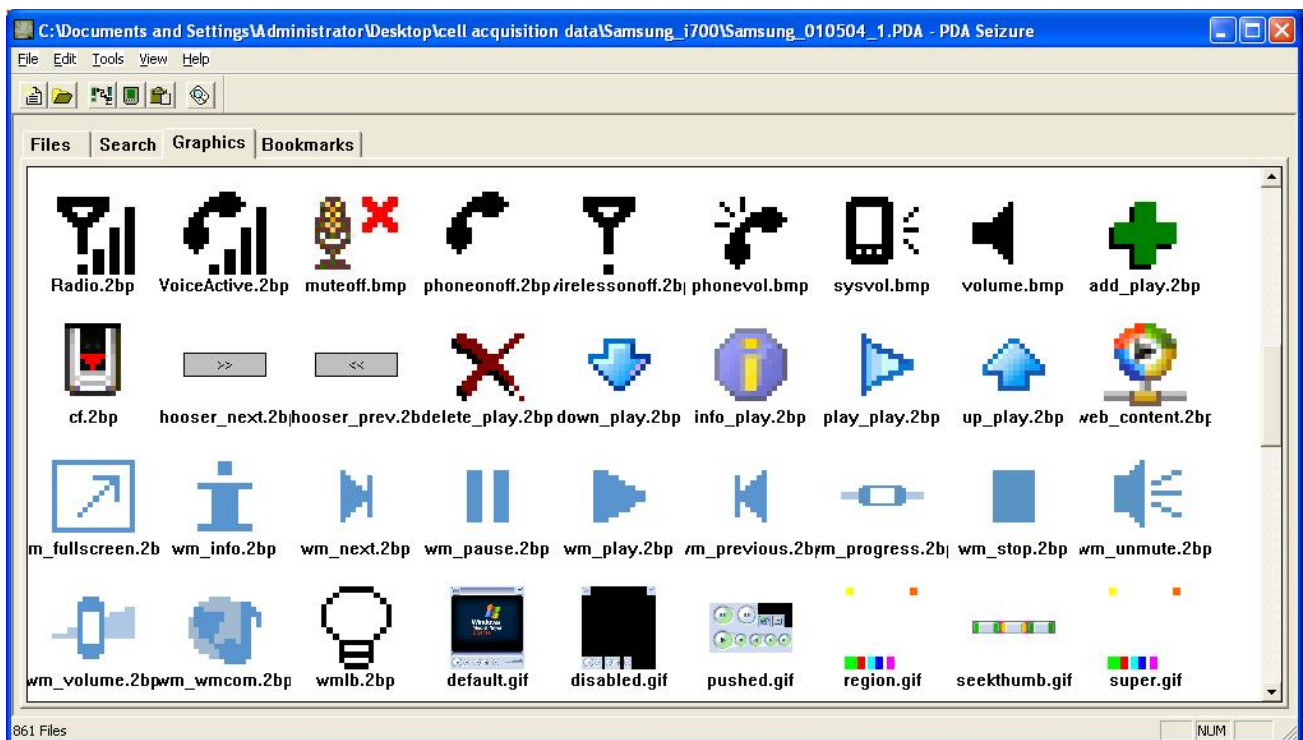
C:\Documents and Settings\Administrator\Desktop\cell acquisition data\Samsung_i700\Samsung_010504_1.PDA - PDA Seizure

File Edit Tools View Help

Files Search Graphics Bookmarks

Radio.2bp VoiceActive.2bp muteoff.bmp phoneonoff.2bp /irelessonoff.2b| phonevol.bmp sysvol.bmp volume.bmp add_play.2bp

>> <<

cf.2bp hooser_next.2b| hooser_prev.2b delete_play.2bp down_play.2bp info_play.2bp play_play.2bp up_play.2bp web_content.2bp

m_fullscreen.2b wm_info.2bp wm_next.2bp wm_pause.2bp wm_play.2bp /m_previous.2b /m_progress.2b| wm_stop.2bp wm_unmute.2bp

wm_volume.2bp wm_wmcom.2bp wmlb.2bp default.gif disabled.gif pushed.gif region.gif seekthumb.gif super.gif

861 Files NUM